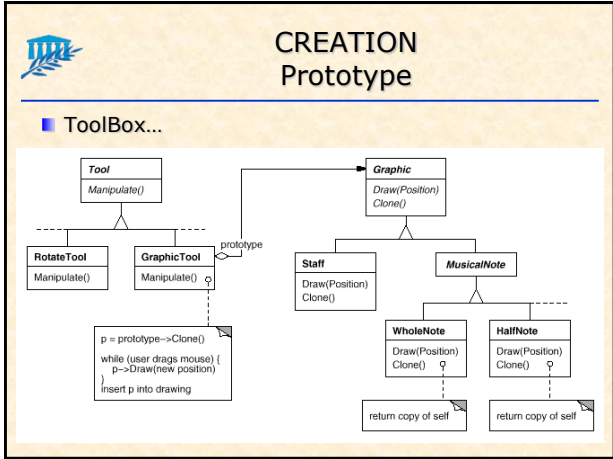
CREATION
Prototype

ToolBox…

Tool

Manipulate()

RotateTool

Manipulate()

GraphicTool

Manipulate()

prototype

Graphic

Draw(Position)
Clone()

Staff

Draw(Position)
Clone()

MusicalNote

WholeNote

Draw(Position)
Clone()

HalfNote

Draw(Position)
Clone()

p = prototype->Clone()

while (user drags mouse) {
p->Draw(new position)
}
insert p into drawing

return copy of self

return copy of self